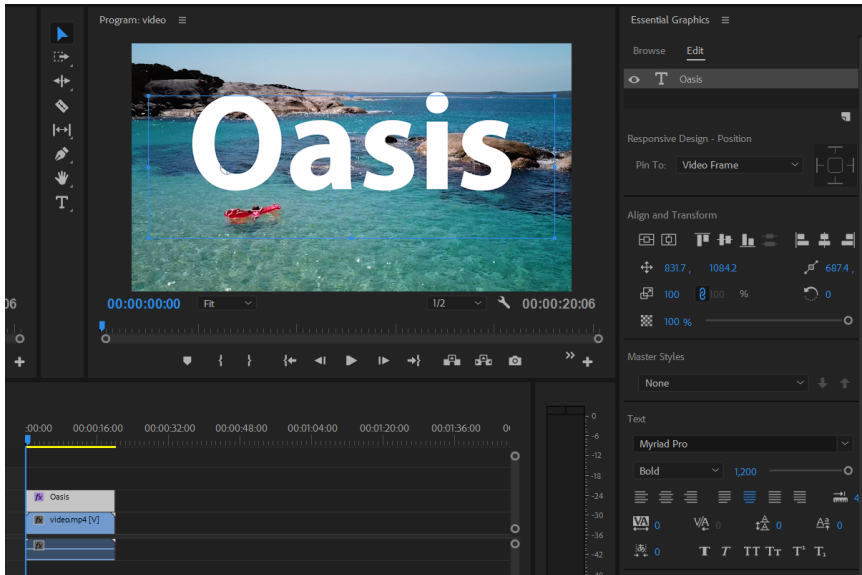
Program: video ≡

Oasis

00:00:00:00 Fit 1/2 00:00:20:06

06

:00:00 00:00:16:00 00:00:32:00 00:00:48:00 00:01:04:00 00:01:20:00 00:01:36:00

fx Oasis
fx video.mp4 [V]
fx

0
-6
-12
-18
-24
-30
-36
-42
-48

Essential Graphics ≡

Browse Edit

T Oasis

Responsive Design - Position

Pin To: Video Frame

Align and Transform

831.7, 1084.2 687.4,

100 100 % 0

100 %

Master Styles

None

Text

Myriad Pro

Bold 1,200

0 0 0 0

0

T T TT Tт T' T,